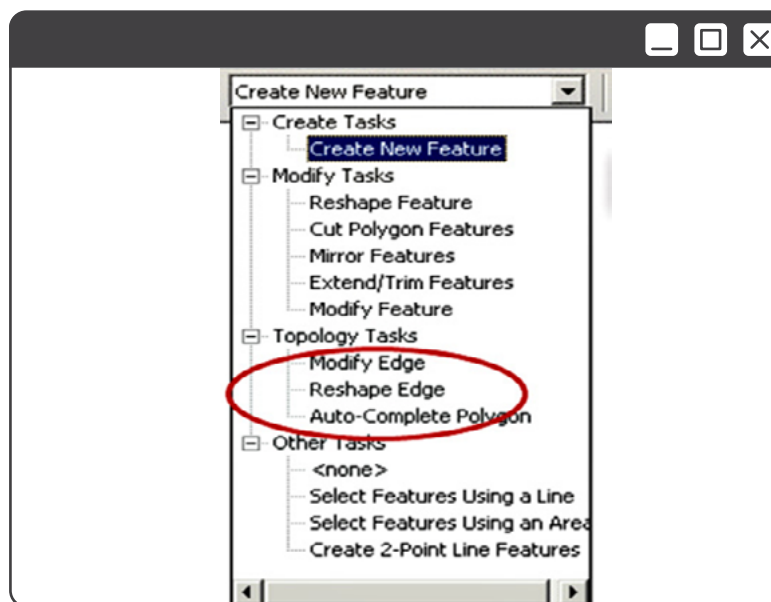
Create New Feature

Create Tasks
Create New Feature
Modify Tasks
Reshape Feature
Cut Polygon Features
Mirror Features
Extend/Trim Features
Modify Feature
Topology Tasks
Modify Edge
Reshape Edge
Auto-Complete Polygon
Other Tasks
<none>
Select Features Using a Line
Select Features Using an Area
Create 2-Point Line Features